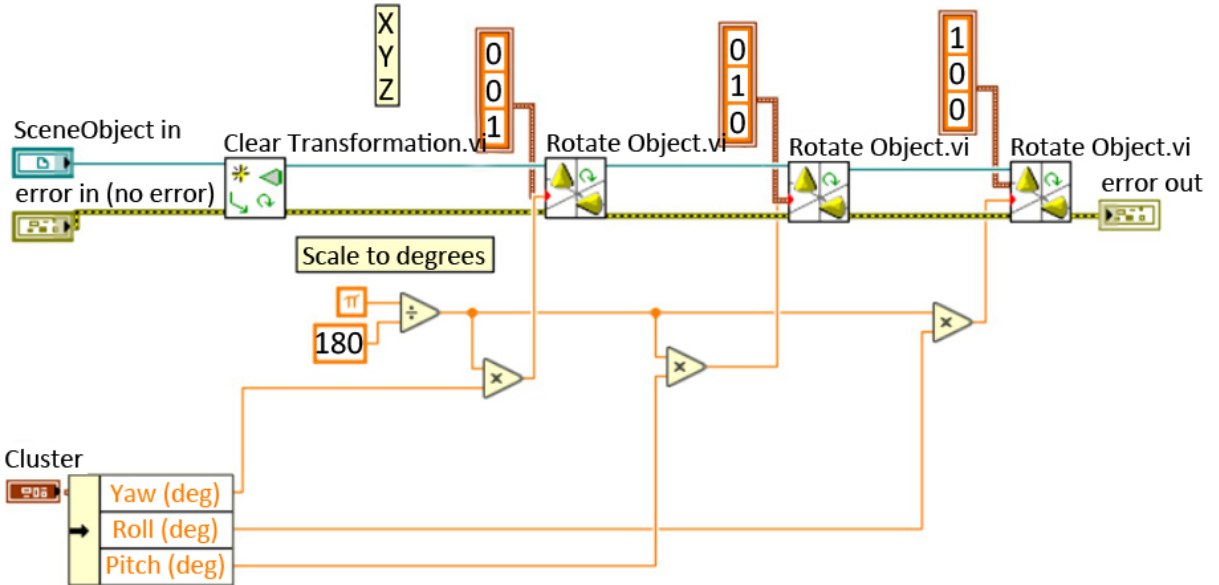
X
Y
Z

0
0
1

0
1
0

1
0
0

SceneObject in
Clear Transformation.vi
Rotate Object.vi
Rotate Object.vi
Rotate Object.vi
error in (no error)
error out

Scale to degrees

π
180

Cluster
Yaw (deg)
Roll (deg)
Pitch (deg)